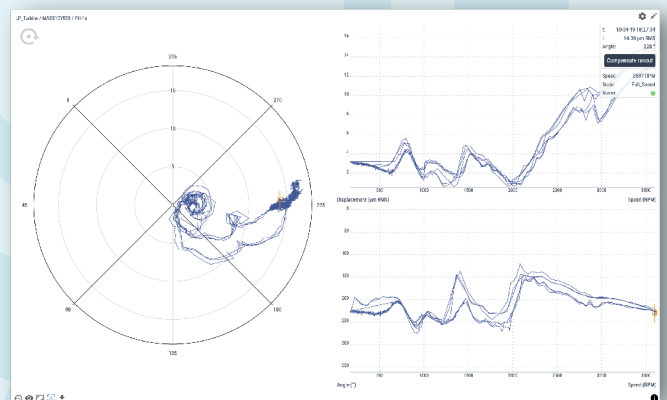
LP_Turbine / MA0001D003 / PH-1s

315
270
225
180
135
90
45
0
15
10
5

16
14
12
10
8
6
4
2
500
1000
1500
2000
2500
3000
3500
Displacement (µm RMS)
Speed (RPM)

T: 10-04-19 18:27:34
1: 14.38 µm RMS
Angle: 228 °
Compensate runout
Speed: 3597 RPM
Scan: Full_Speed
Alarm:

0
60
120
180
240
300
360
500
1000
1500
2000
2500
3000
3500
Angle (°)
Speed (RPM)